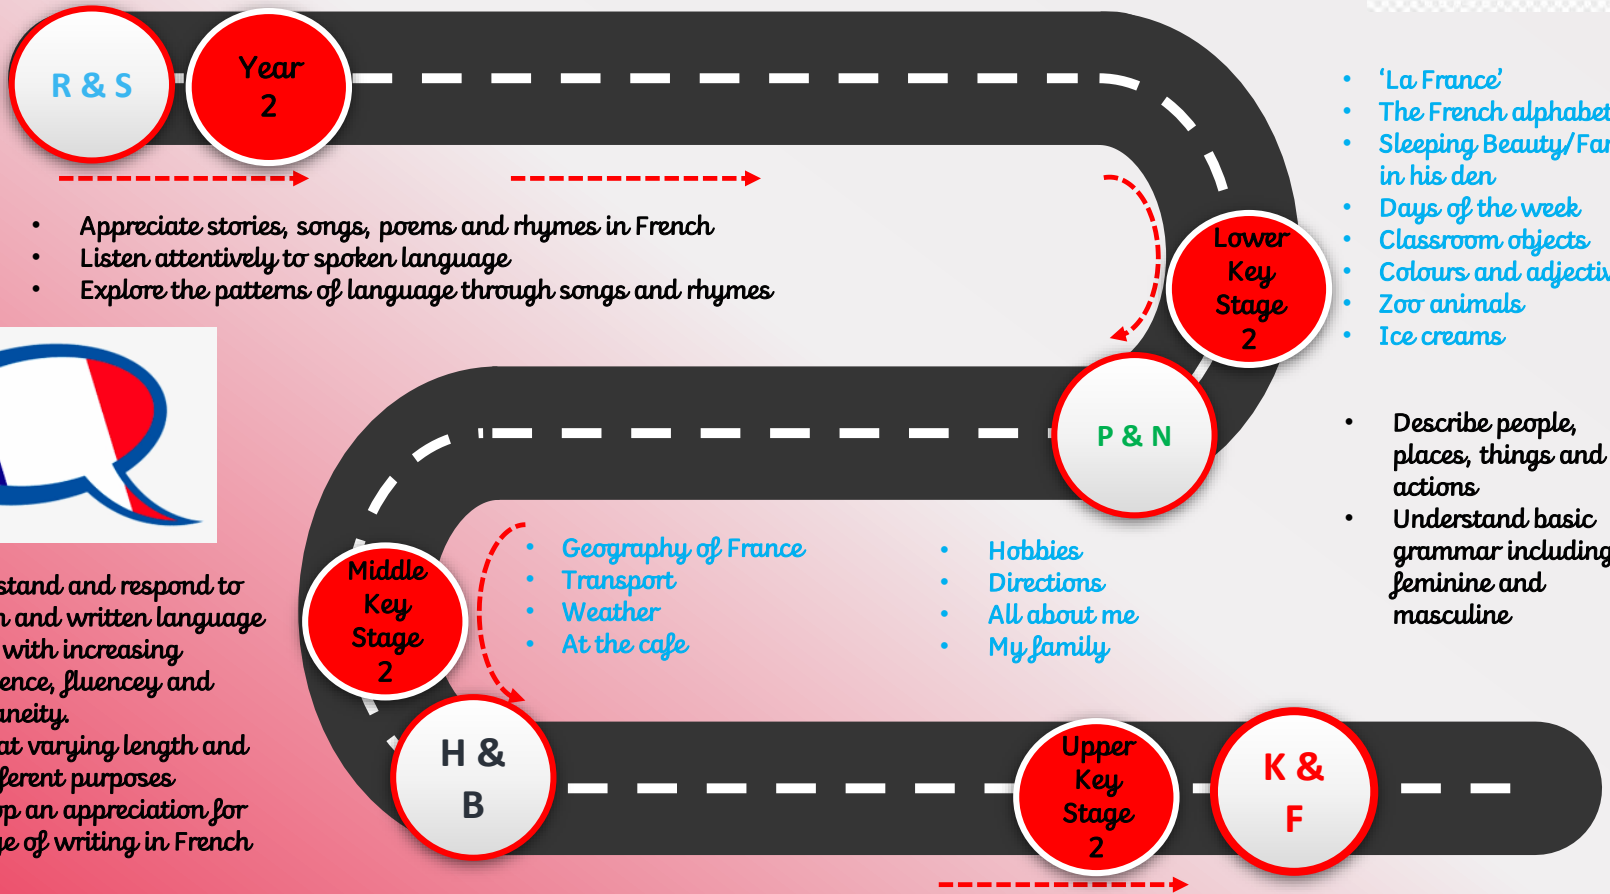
R & S

Year 2

- Appreciate stories, songs, poems and rhymes in French
- Listen attentively to spoken language
- Explore the patterns of language through songs and rhymes

- 'La France'
- The French alphabet
- Sleeping Beauty/Far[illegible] in his den
- Days of the week
- Classroom objects
- Colours and adjecti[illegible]
- Zoo animals
- Ice creams

Lower Key Stage 2

P & N

- Describe people, places, things and actions
- Understand basic grammar including feminine and masculine

Middle Key Stage 2

- Geography of France
- Transport
- Weather
- At the cafe

- Hobbies
- Directions
- All about me
- My family

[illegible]stand and respond to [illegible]n and written language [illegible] with increasing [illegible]ence, fluency and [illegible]neity.
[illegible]at varying length and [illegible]ferent purposes
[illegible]p an appreciation for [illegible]e of writing in French

H & B

Upper Key Stage 2

K & F